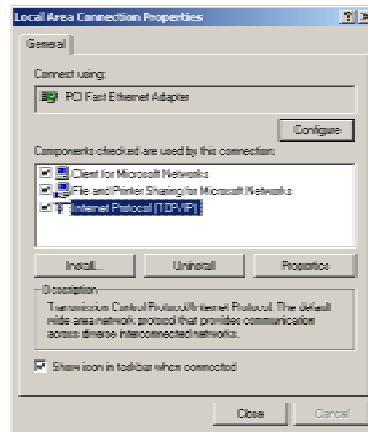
Local Area Connection Properties

General

Connect using:

PCI Fast Ethernet Adapter

Configure

Components checked are used by this connection:

Client for Microsoft Networks
File and Printer Sharing for Microsoft Networks
Internet Protocol (TCP/IP)

Install...
Uninstall
Properties

Description

Transmission Control Protocol/Internet Protocol. The default wide area network protocol that provides communication across diverse interconnected networks.

Show icon in taskbar when connected

Close
Cancel